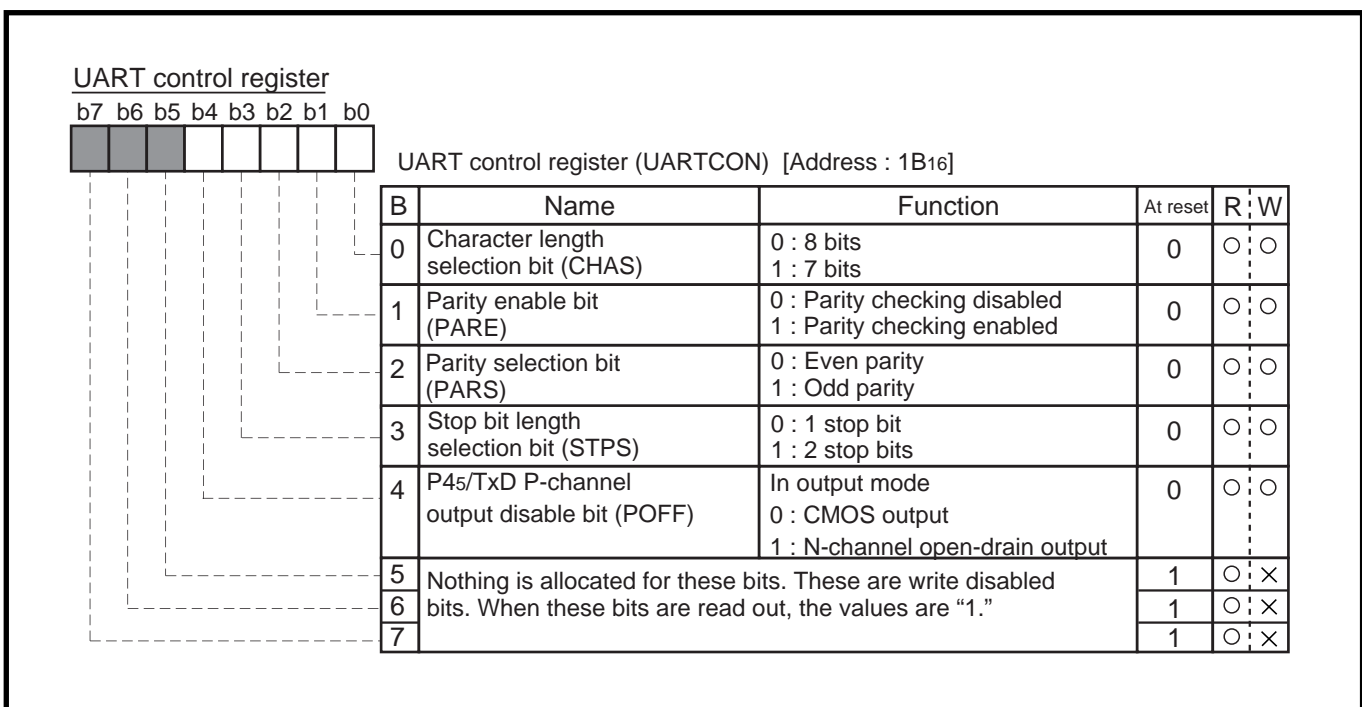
UART control register

b7 b6 b5 b4 b3 b2 b1 b0

UART control register (UARTCON) [Address : $1B_{16}$]

| B | Name | Function | At reset | R | W |
|---|---|---|---|---|---|
| 0 | Character length selection bit (CHAS) | 0 : 8 bits<br>1 : 7 bits | 0 | ○ | ○ |
| 1 | Parity enable bit (PARE) | 0 : Parity checking disabled<br>1 : Parity checking enabled | 0 | ○ | ○ |
| 2 | Parity selection bit (PARS) | 0 : Even parity<br>1 : Odd parity | 0 | ○ | ○ |
| 3 | Stop bit length selection bit (STPS) | 0 : 1 stop bit<br>1 : 2 stop bits | 0 | ○ | ○ |
| 4 | $P4_5$/TxD P-channel output disable bit (POFF) | In output mode<br>0 : CMOS output<br>1 : N-channel open-drain output | 0 | ○ | ○ |
| 5 | Nothing is allocated for these bits. These are write disabled bits. When these bits are read out, the values are “1.” | | 1 | ○ | × |
| 6 | | | 1 | ○ | × |
| 7 | | | 1 | ○ | × |